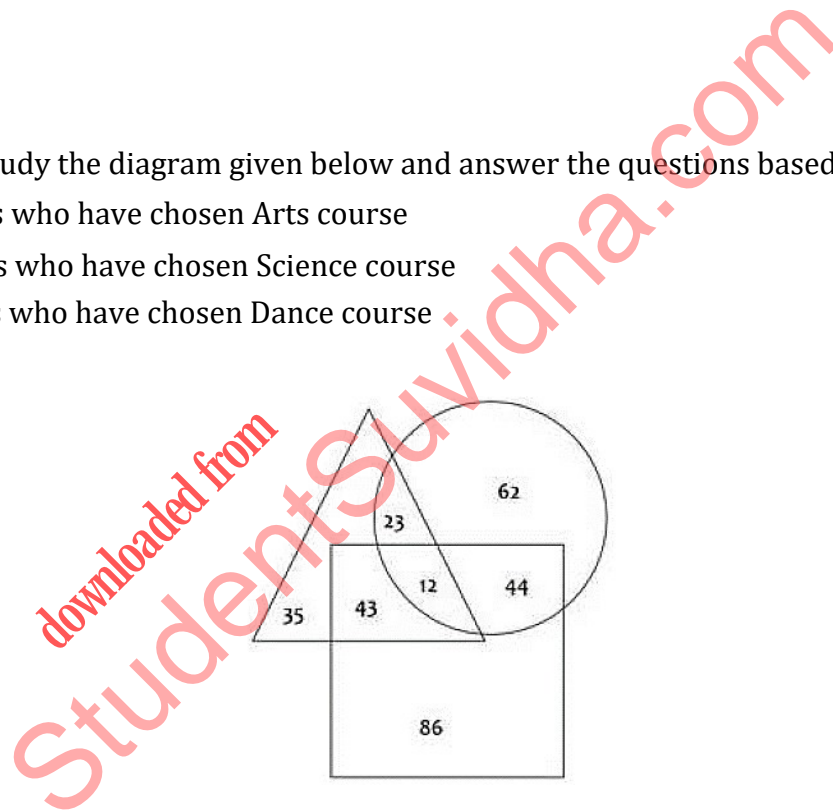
udy the diagram given below and answer the questions based

s who have chosen Arts course

s who have chosen Science course

who have chosen Dance course

62

23

12

44

35

43

86

downloaded from

StudentSuvidha.com